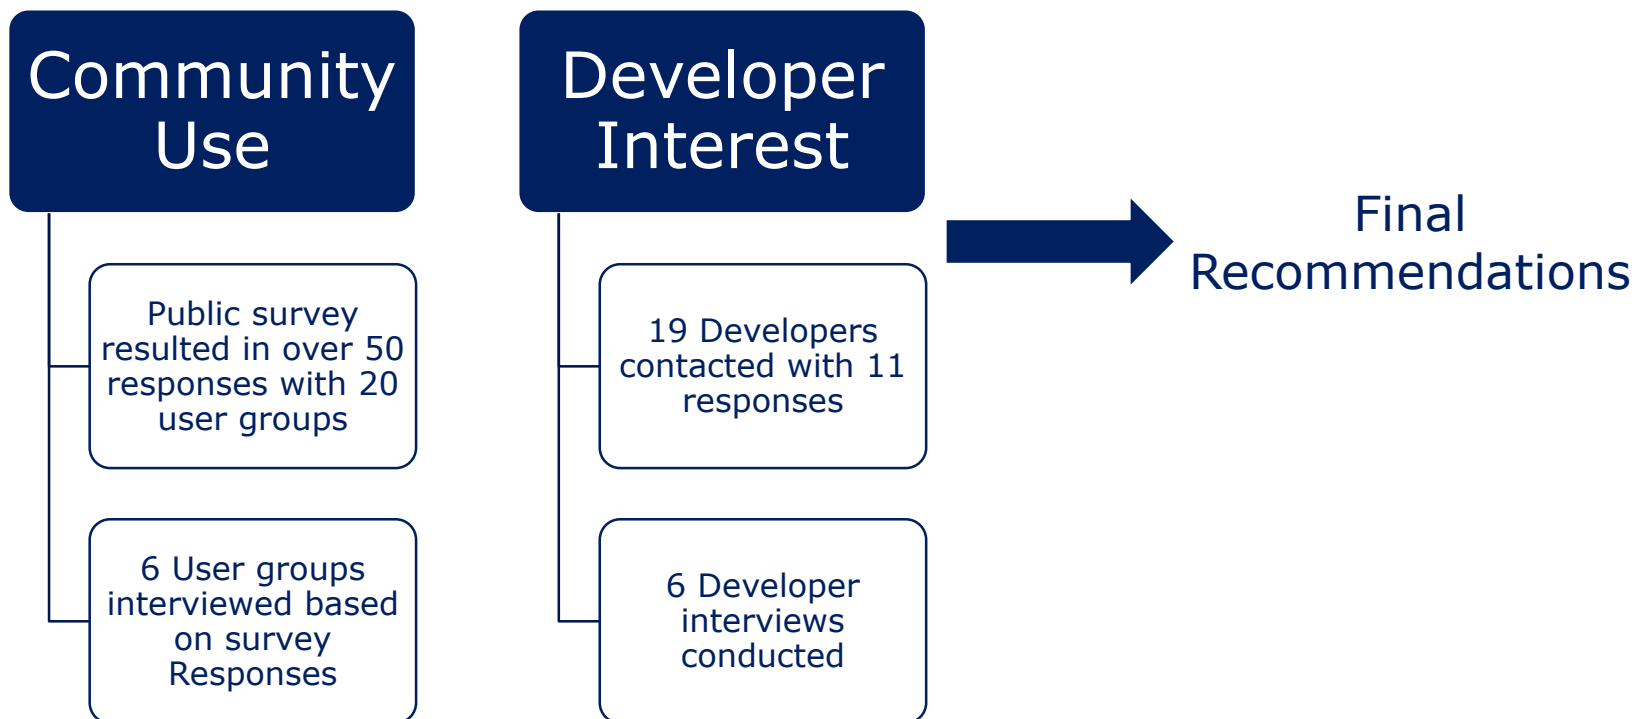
Community Use

Public survey resulted in over 50 responses with 20 user groups

6 User groups interviewed based on survey Responses

Developer Interest

19 Developers contacted with 11 responses

6 Developer interviews conducted

Final Recommendations